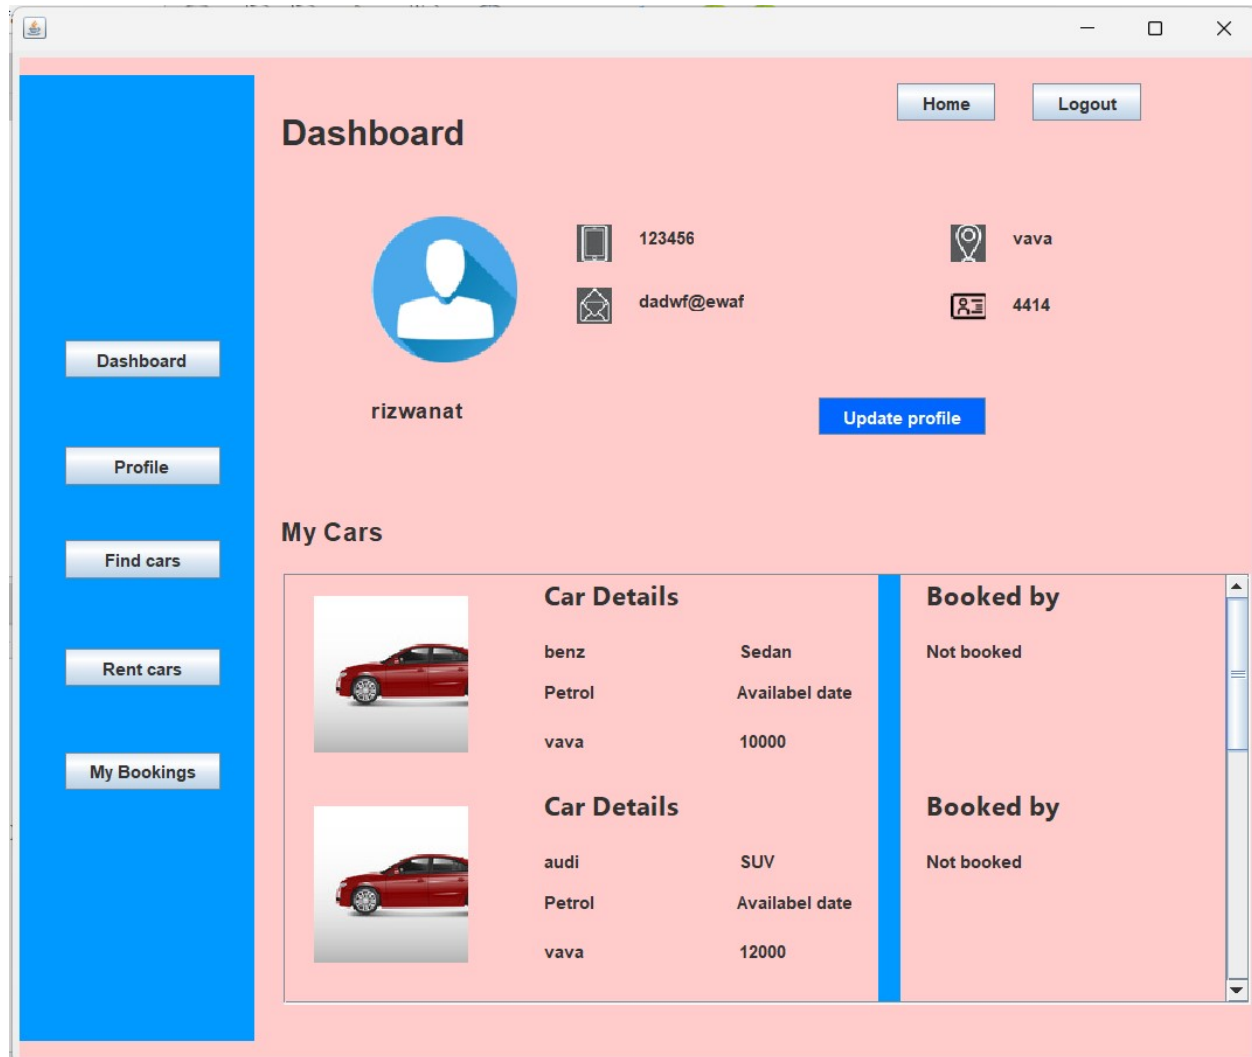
Home

Logout

Dashboard

123456

vava

dadwf@ewaf

4414

Dashboard

rizwanat

Update profile

Profile

My Cars

Find cars

Car Details

Booked by

benz

Sedan

Not booked

Rent cars

Petrol

Availabel date

vava

10000

My Bookings

Car Details

Booked by

audi

SUV

Not booked

Petrol

Availabel date

vava

12000